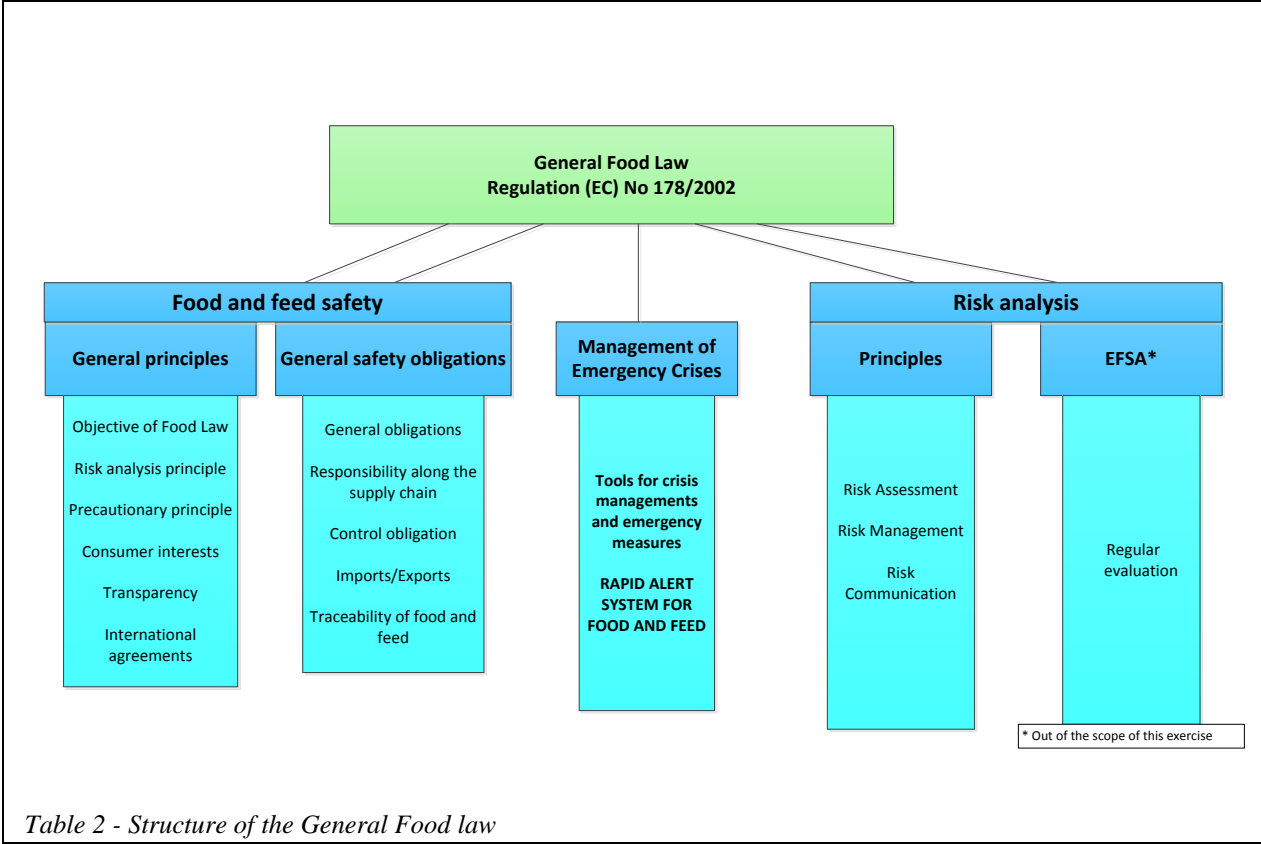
General Food Law
Regulation (EC) No 178/2002

Food and feed safety

General principles

Objective of Food Law

Risk analysis principle

Precautionary principle

Consumer interests

Transparency

International agreements

General safety obligations

General obligations

Responsibility along the supply chain

Control obligation

Imports/Exports

Traceability of food and feed

Management of Emergency Crises

Tools for crisis managements and emergency measures

RAPID ALERT SYSTEM FOR FOOD AND FEED

Risk analysis

Principles

Risk Assessment

Risk Management

Risk Communication

EFSA*

Regular evaluation

* Out of the scope of this exercise

Table 2 - Structure of the General Food law